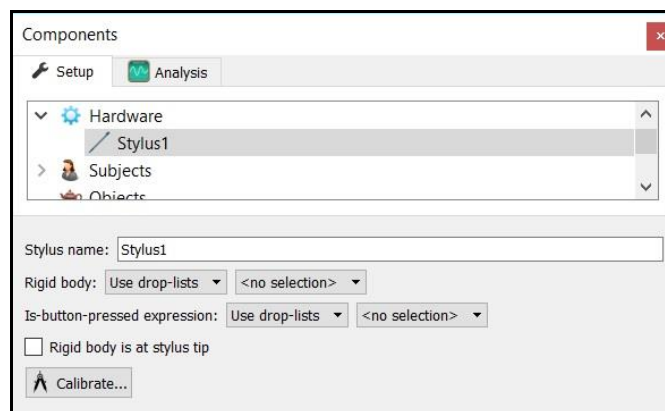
Components

Setup Analysis

Hardware
Stylus1
Subjects
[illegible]

Stylus name: Stylus1
Rigid body: Use drop-lists <no selection>
Is-button-pressed expression: Use drop-lists <no selection>
Rigid body is at stylus tip
Calibrate...